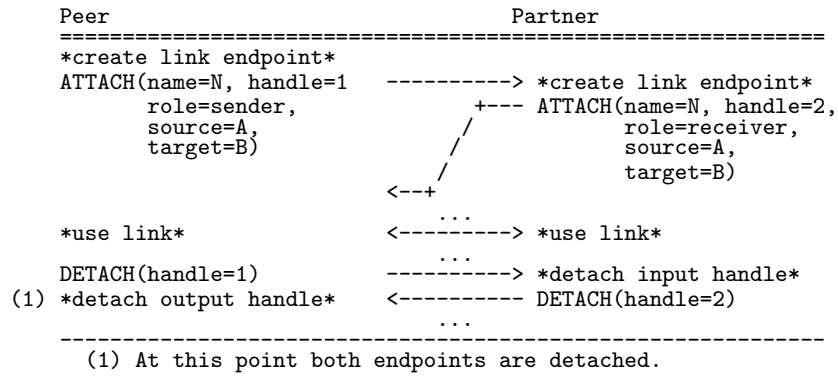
```
    Peer                                    Partner
    =============================================================
    *create link endpoint*
    ATTACH(name=N, handle=1   ----------> *create link endpoint*
           role=sender,               +--- ATTACH(name=N, handle=2,
           source=A,                 /            role=receiver,
           target=B)                /             source=A,
                                   /              target=B)
                              <--+
                                  ...
    *use link*                <---------> *use link*
                                  ...
    DETACH(handle=1)          ----------> *detach input handle*
(1) *detach output handle*    <---------- DETACH(handle=2)
                                  ...
    -------------------------------------------------------------
      (1) At this point both endpoints are detached.
```